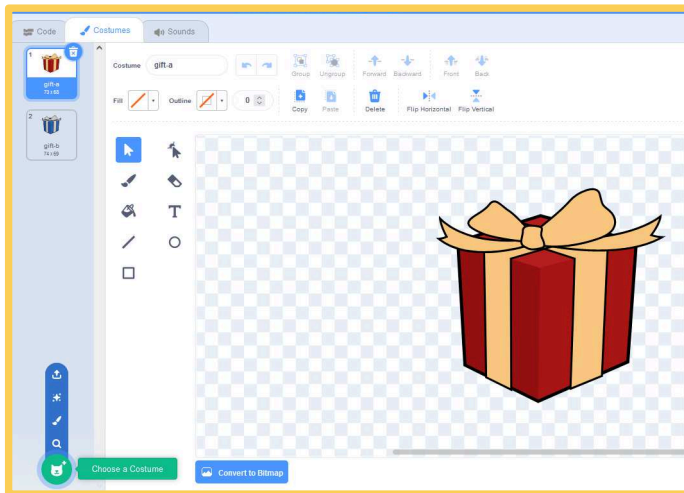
Code
Costumes
Sounds

1
gift-a
73 x 68

2
gift-b
74 x 69

Costume gift-a

Group
Ungroup
Forward
Backward
Front
Back

Fill
Outline
0

Copy
Paste
Delete
Flip Horizontal
Flip Vertical

T

Choose a Costume

Convert to Bitmap